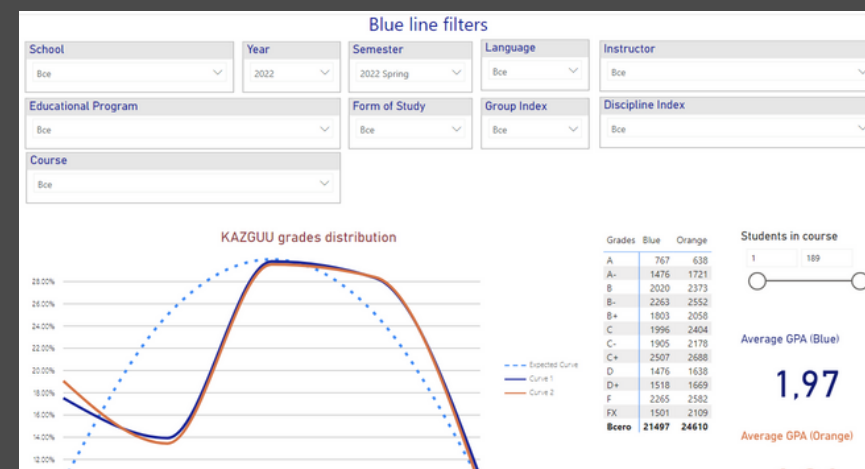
Blue line filters

School
Все

Year
2022

Semester
2022 Spring

Language
Все

Instructor
Все

Educational Program
Все

Form of Study
Все

Group Index
Все

Discipline Index
Все

Course
Все

KAZGUU grades distribution

28.00%
26.00%
24.00%
22.00%
20.00%
18.00%
16.00%
14.00%
12.00%

Expected Curve
Curve 1
Curve 2

| Grades | Blue | Orange |
|---|---|---|
| A | 767 | 638 |
| A- | 1476 | 1721 |
| B | 2020 | 2373 |
| B- | 2263 | 2552 |
| B+ | 1803 | 2058 |
| C | 1996 | 2404 |
| C- | 1905 | 2178 |
| C+ | 2507 | 2688 |
| D | 1476 | 1638 |
| D+ | 1518 | 1669 |
| F | 2265 | 2582 |
| FX | 1501 | 2109 |
| Всего | 21497 | 24610 |

Students in course
1
189

Average GPA (Blue)
1,97

Average GPA (Orange)